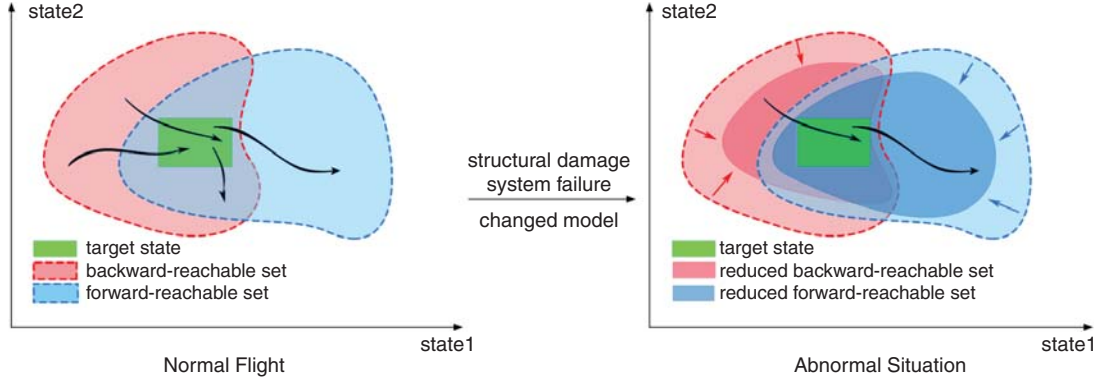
state2

target state
backward-reachable set
forward-reachable set

state1

Normal Flight

structural damage
system failure
changed model

state2

target state
reduced backward-reachable set
reduced forward-reachable set

state1

Abnormal Situation